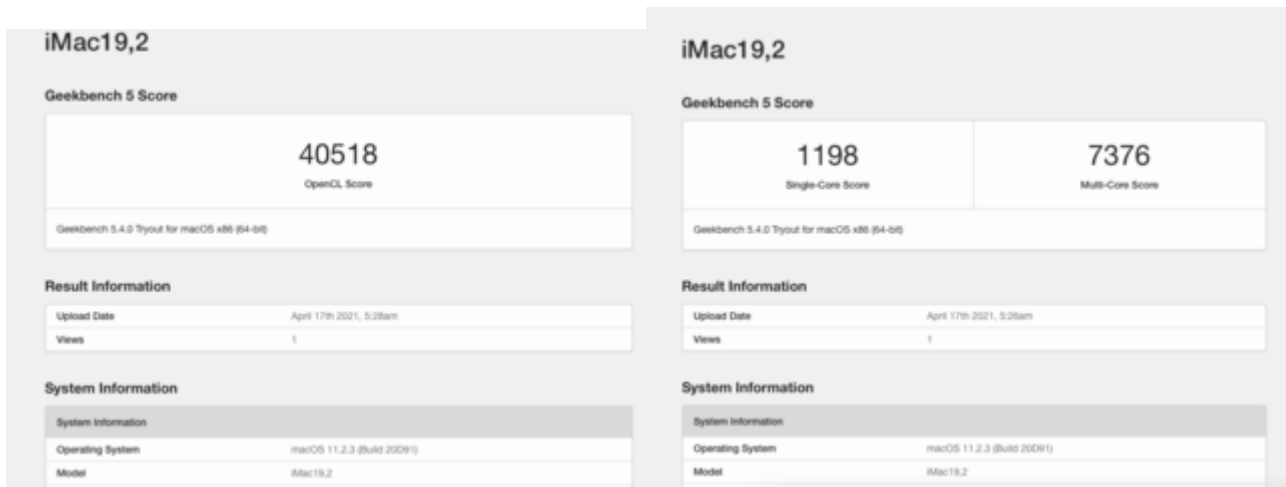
iMac19,2

Geekbench 5 Score

40518
OpenCL Score

Geekbench 5.4.0 Tryout for macOS x86 (64-bit)

Result Information

| Upload Date | April 17th 2021, 5:28am |
|---|---|
| Views | 1 |

System Information

| System Information | |
|---|---|
| Operating System | macOS 11.2.3 (Build 20D91) |
| Model | iMac19,2 |

iMac19,2

Geekbench 5 Score

1198
Single-Core Score

7376
Multi-Core Score

Geekbench 5.4.0 Tryout for macOS x86 (64-bit)

Result Information

| Upload Date | April 17th 2021, 5:26am |
|---|---|
| Views | 1 |

System Information

| System Information | |
|---|---|
| Operating System | macOS 11.2.3 (Build 20D91) |
| Model | iMac19,2 |